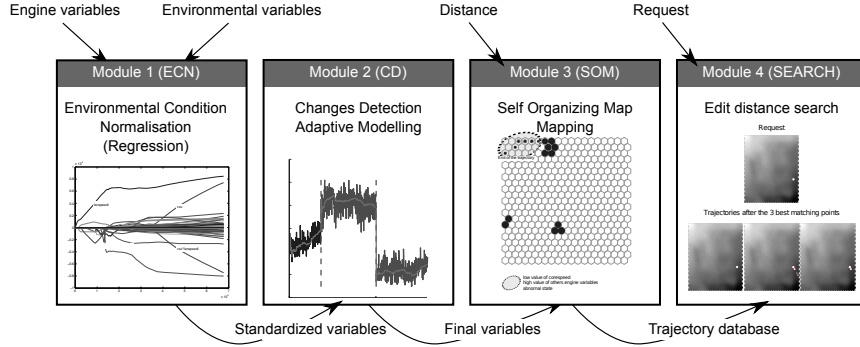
Engine variables

Environmental variables

Distance

Request

Module 1 (ECN)

Environmental Condition Normalisation (Regression)

Module 2 (CD)

Changes Detection Adaptive Modelling

Module 3 (SOM)

Self Organizing Map Mapping

low value of corrspeed high value of others engine variables abnormal state

Module 4 (SEARCH)

Edit distance search

Request

Trajectories after the 3 best matching points

Standardized variables

Final variables

Trajectory database